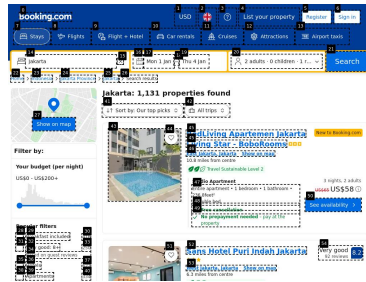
Booking.com
USD
List your property
Register
Sign in
Stays
Flights
Flight + Hotel
Car rentals
Cruises
Attractions
Airport taxis
Jakarta
Mon 1 Jan — Thu 4 Jan
2 adults · 0 children · 1 r...
Search
Show on map
Jakarta: 1,131 properties found
Sort by: Our top picks
All trips
Filter by:
Your budget (per night)
US$0 - US$200+
Popular filters
...ed/Living Apartemen Jakarta ...ving Star - RoboRooms
New to Booking.com
10.6 miles from centre
Travel Sustainable Level 2
...io Apartment
...rivate apartment • 1 bedroom • 1 bathroom •
...double bed
...lation available
...No prepayment needed – pay at the property
3 nights, 2 adults
US$58 US$58
See availability
...ens Hotel Puri Indah Jakarta
Very good
82 reviews
8.2